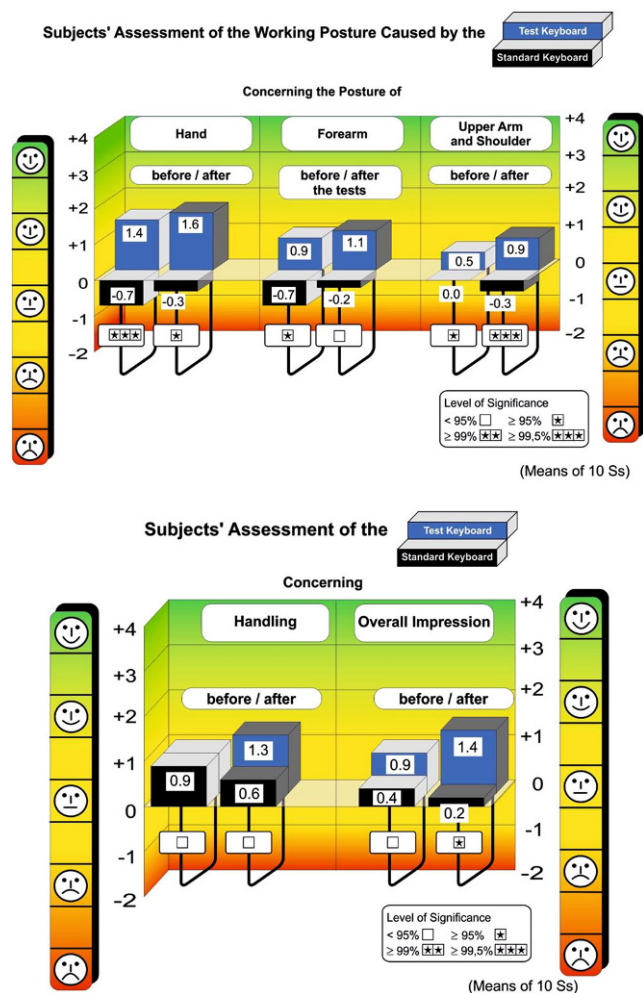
Subjects' Assessment of the Working Posture Caused by the

Test Keyboard
Standard Keyboard

Concerning the Posture of

+4
+3
+2
+1
0
-1
-2

| Hand | Forearm | Upper Arm and Shoulder |
|---|---|---|
| before / after | before / after the tests | before / after |

1.4 1.6 0.9 1.1 0.5 0.9
-0.7 -0.3 -0.7 -0.2 0.0 -0.3

★★★ ★ ★ □ ★ ★★★

+4
+3
+2
+1
0
-1
-2

Level of Significance
< 95% □ ≥ 95% ★
≥ 99% ★★ ≥ 99,5% ★★★

(Means of 10 Ss)

Subjects' Assessment of the

Test Keyboard
Standard Keyboard

Concerning

+4
+3
+2
+1
0
-1
-2

| Handling | Overall Impression |
|---|---|
| before / after | before / after |

0.9 1.3 0.9 1.4
0.6 0.4 0.2

□ □ □ ★

+4
+3
+2
+1
0
-1
-2

Level of Significance
< 95% □ ≥ 95% ★
≥ 99% ★★ ≥ 99,5% ★★★

(Means of 10 Ss)